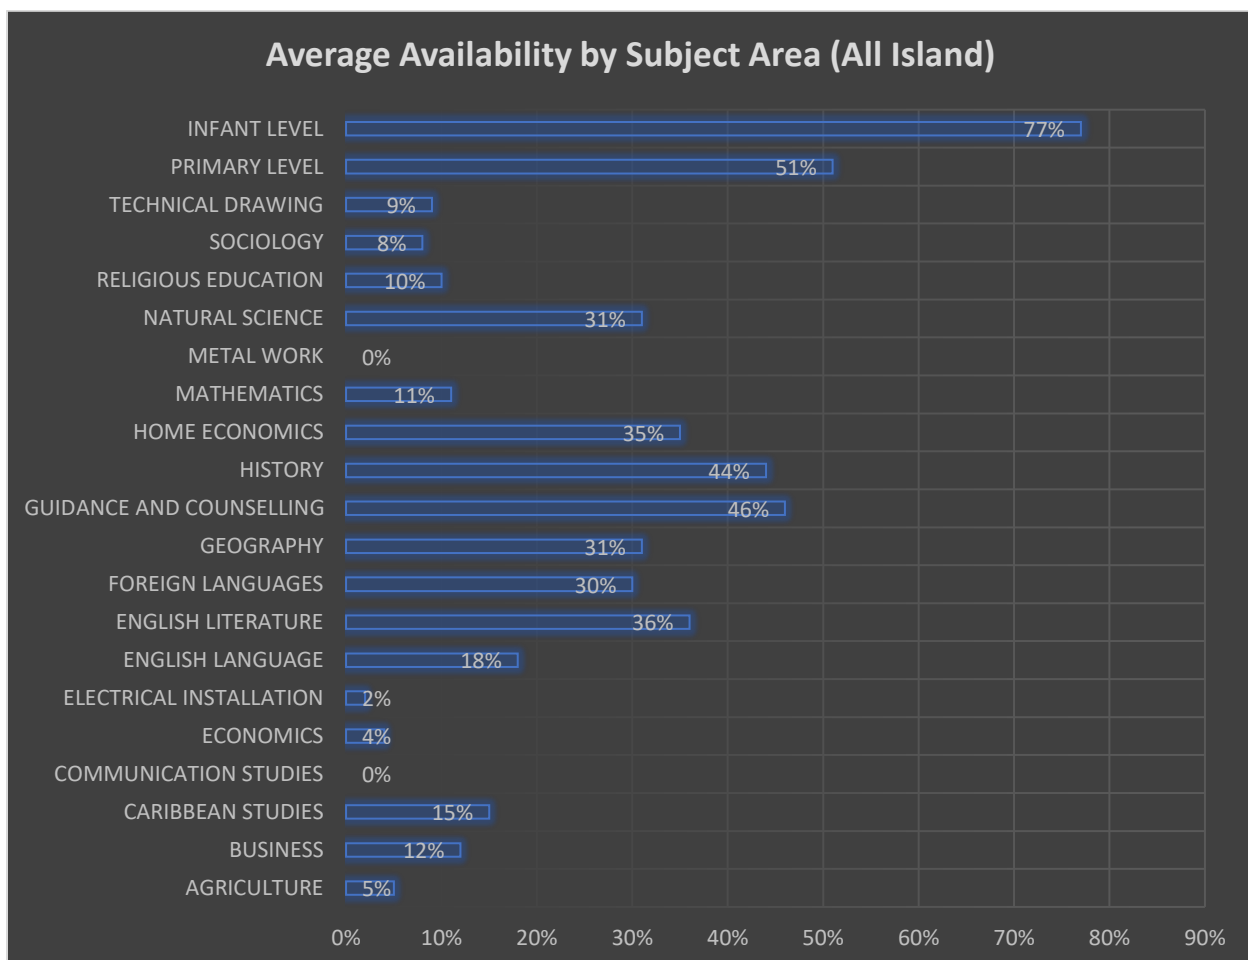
Average Availability by Subject Area (All Island)

| Subject | Availability |
|---|---|
| INFANT LEVEL | 77% |
| PRIMARY LEVEL | 51% |
| TECHNICAL DRAWING | 9% |
| SOCIOLOGY | 8% |
| RELIGIOUS EDUCATION | 10% |
| NATURAL SCIENCE | 31% |
| METAL WORK | 0% |
| MATHEMATICS | 11% |
| HOME ECONOMICS | 35% |
| HISTORY | 44% |
| GUIDANCE AND COUNSELLING | 46% |
| GEOGRAPHY | 31% |
| FOREIGN LANGUAGES | 30% |
| ENGLISH LITERATURE | 36% |
| ENGLISH LANGUAGE | 18% |
| ELECTRICAL INSTALLATION | 2% |
| ECONOMICS | 4% |
| COMMUNICATION STUDIES | 0% |
| CARIBBEAN STUDIES | 15% |
| BUSINESS | 12% |
| AGRICULTURE | 5% |

0% 10% 20% 30% 40% 50% 60% 70% 80% 90%